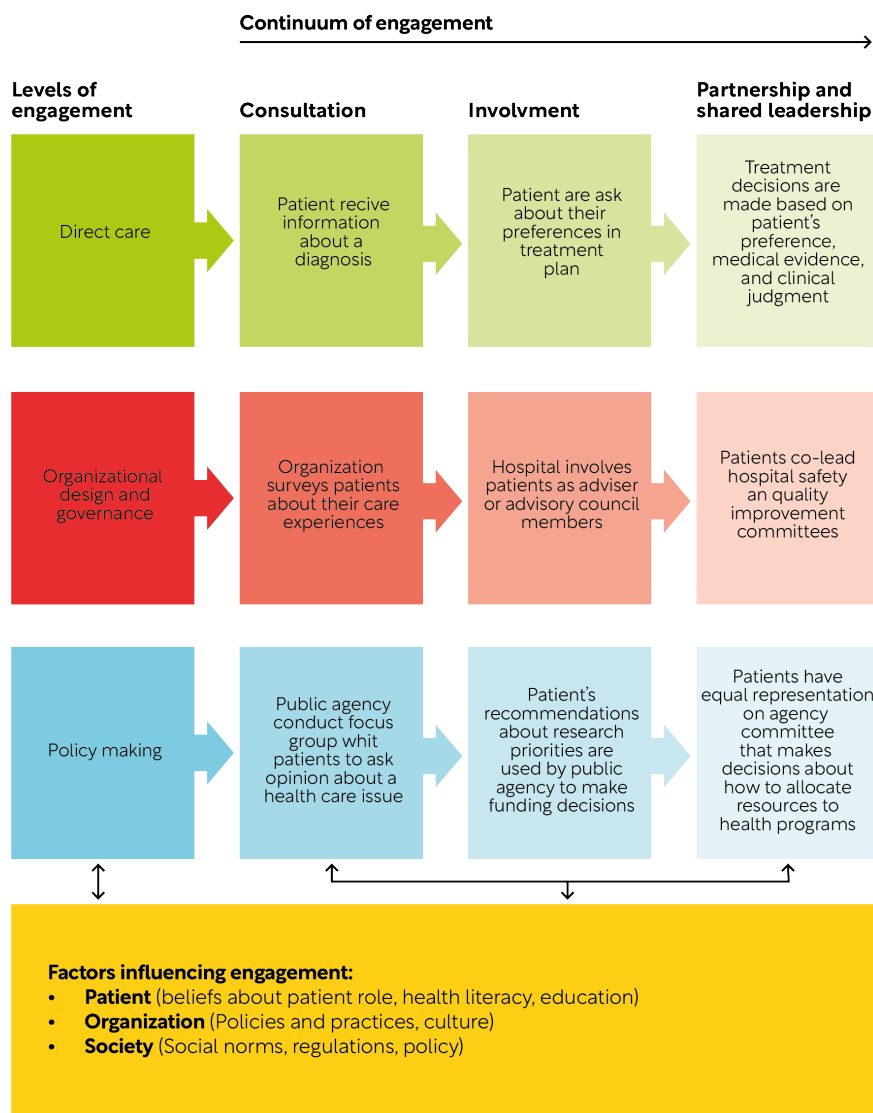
Continuum of engagement

Levels of engagement

Consultation

Involvment

Partnership and shared leadership

Direct care

Patient recive information about a diagnosis

Patient are ask about their preferences in treatment plan

Treatment decisions are made based on patient's preference, medical evidence, and clinical judgment

Organizational design and governance

Organization surveys patients about their care experiences

Hospital involves patients as adviser or advisory council members

Patients co-lead hospital safety an quality improvement committees

Policy making

Public agency conduct focus group whit patients to ask opinion about a health care issue

Patient's recommendations about research priorities are used by public agency to make funding decisions

Patients have equal representation on agency committee that makes decisions about how to allocate resources to health programs

Factors influencing engagement:
• Patient (beliefs about patient role, health literacy, education)
• Organization (Policies and practices, culture)
• Society (Social norms, regulations, policy)